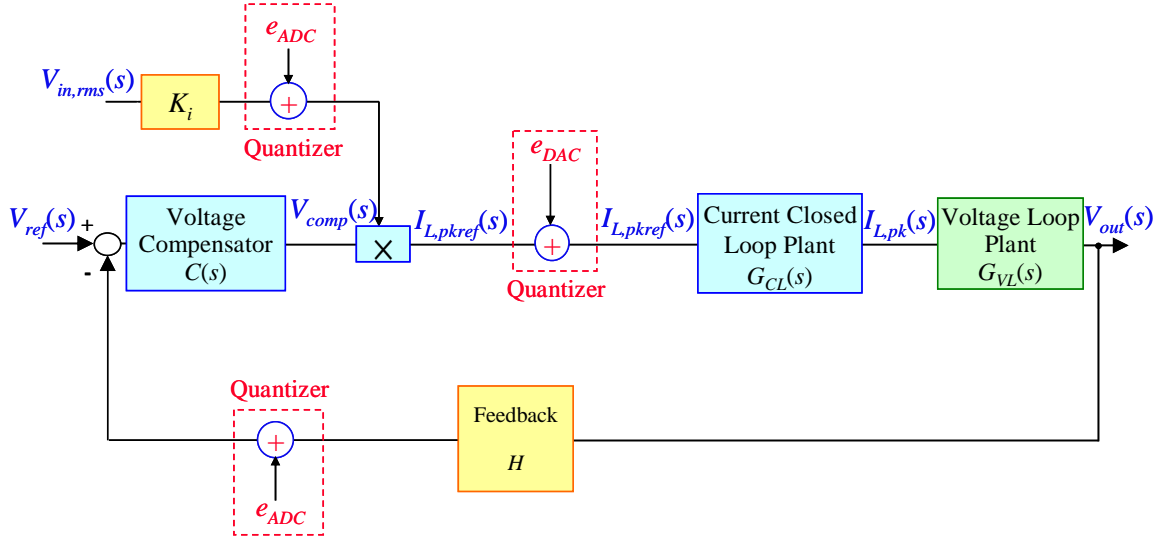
$e_{ADC}$

$V_{in,rms}(s)$ $K_i$ +

Quantizer

$e_{DAC}$

$V_{ref}(s)$ + - Voltage Compensator $C(s)$ $V_{comp}(s)$ × $I_{L,pkref}(s)$ + $I_{L,pkref}(s)$ Current Closed Loop Plant $G_{CL}(s)$ $I_{L,pk}(s)$ Voltage Loop Plant $G_{VL}(s)$ $V_{out}(s)$

Quantizer

Quantizer

+ Feedback $H$

$e_{ADC}$